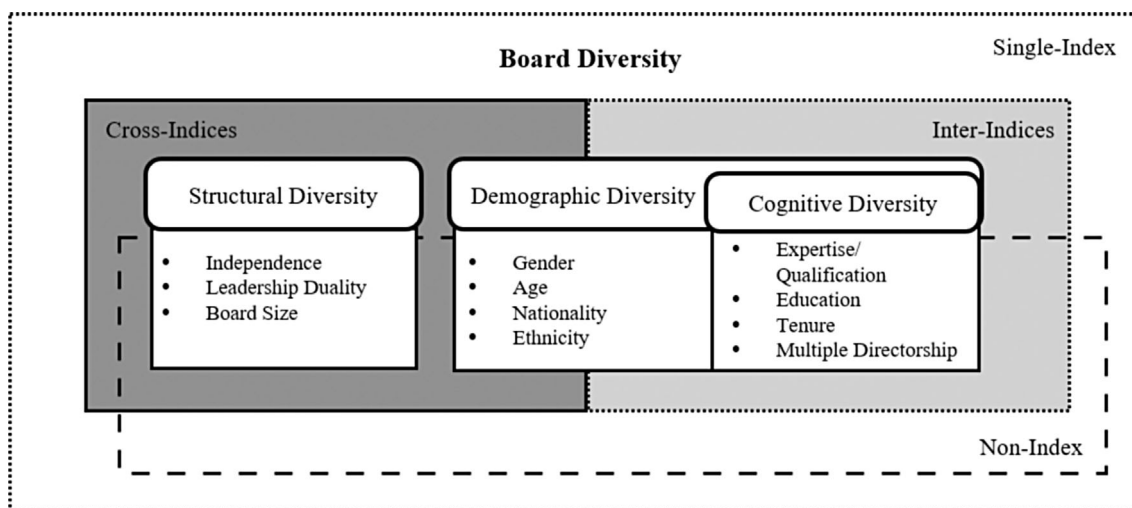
Board Diversity

Single-Index

Cross-Indices

Inter-Indices

Structural Diversity

- Independence
- Leadership Duality
- Board Size

Demographic Diversity

- Gender
- Age
- Nationality
- Ethnicity

Cognitive Diversity

- Expertise/ Qualification
- Education
- Tenure
- Multiple Directorship

Non-Index